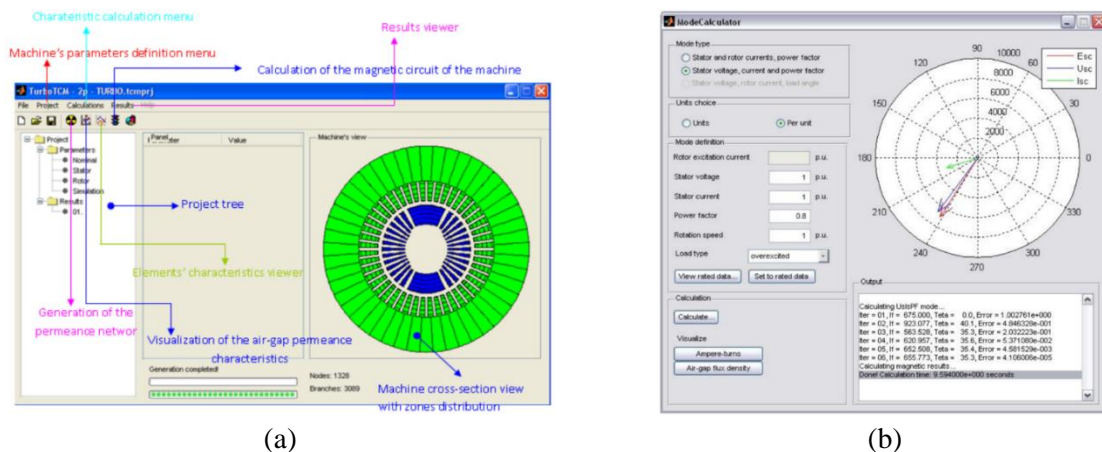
Charateristic calculation menu

Results viewer

Machine's parameters definition menu

Calculation of the magnetic circuit of the machine

TurboTCM - 2p - TURBO.tcmprj

File Project Calculations Results Help

Project
Parameters
Nominal
Stator
Rotor
Simulation
Results
01

Panel
Parameter | Value

Machine's view

Project tree

Elements' characteristics viewer

Generation of the permeance networ

Visualization of the air-gap permeance characteristics

Generation completed!

Nodes: 1328
Branches: 3089

Machine cross-section view with zones distribution

ModeCalculator

Mode type
Stator and rotor currents, power factor
Stator voltage, current and power factor
Stator voltage, rotor current, load angle

Units choice
Units
Per unit

Mode definition
Rotor excitation current p.u.
Stator voltage 1 p.u.
Stator current 1 p.u.
Power factor 0.8
Rotation speed 1 p.u.
Load type overexcited
View rated data... Set to rated data

Calculation
Calculate...
Visualize
Ampere-turns
Air-gap flux density

90 120 60 150 30 180 0 210 330 240 300 270
10000 8000 6000 4000 2000

Esc
Usc
Isc

Output
Calculating UsIsPF mode...
Iter = 01, If = 675.000, Teta = 0.0, Error = 1.002761e+000
Iter = 02, If = 923.077, Teta = 40.1, Error = 4.846326e-001
Iter = 03, If = 563.528, Teta = 36.3, Error = 2.032223e-001
Iter = 04, If = 620.957, Teta = 35.6, Error = 5.371080e-002
Iter = 05, If = 652.508, Teta = 35.4, Error = 4.581529e-003
Iter = 06, If = 655.773, Teta = 35.3, Error = 4.106008e-005
Calculating magnetic results...
Done! Calculation time: 9.594000e+000 seconds

(a)

(b)